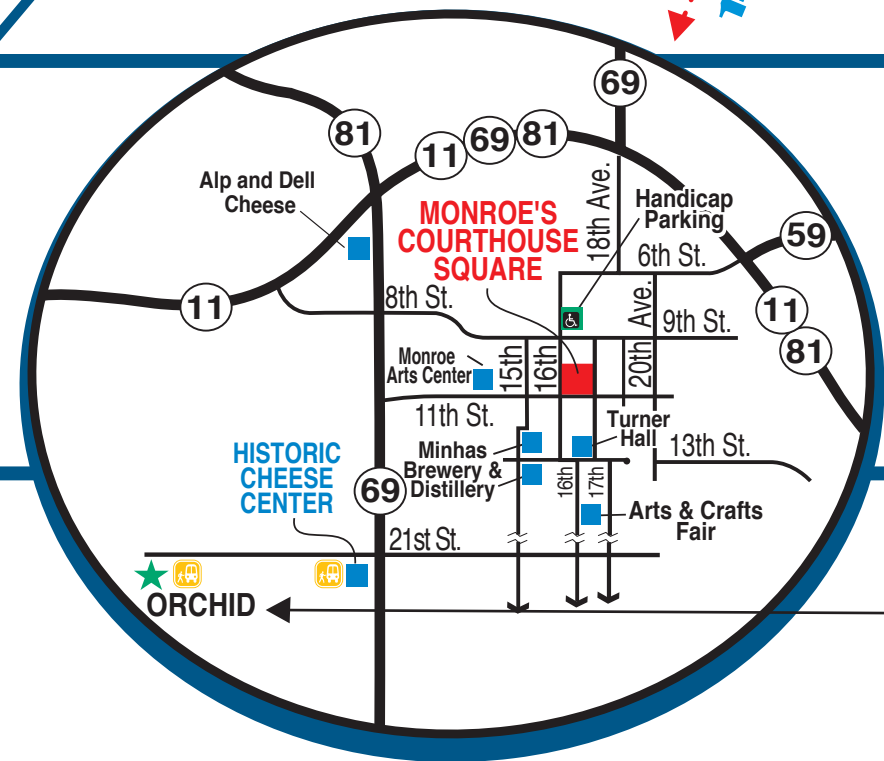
69
81
11
69
81
Alp and Dell Cheese
MONROE'S COURTHOUSE SQUARE
18th Ave.
Handicap Parking
6th St.
59
11
8th St.
Ave.
9th St.
11
81
Monroe Arts Center
15th
16th
20th
11th St.
Turner Hall
13th St.
HISTORIC CHEESE CENTER
Minhas Brewery & Distillery
16th
17th
69
Arts & Crafts Fair
21st St.
ORCHID